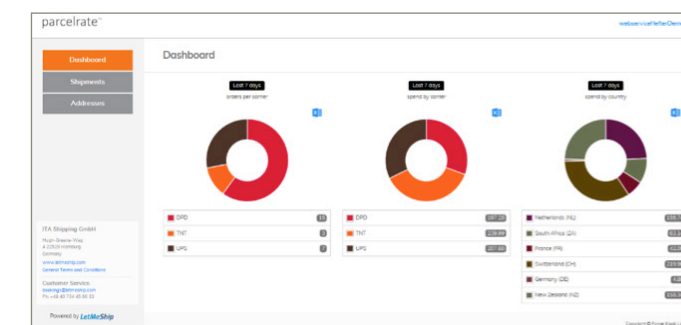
parcelrate™

webservice@letterDem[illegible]

Dashboard

Shipments

Addresses

Dashboard

Last 7 days
orders per carrier

Last 7 days
spend by carrier

Last 7 days
spend by country

DPD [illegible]
TNT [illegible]
UPS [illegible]

DPD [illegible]
TNT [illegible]
UPS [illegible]

Netherlands (NL) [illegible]
South Africa (ZA) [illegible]
France (FR) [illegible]
Switzerland (CH) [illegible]
Germany (DE) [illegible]
New Zealand (NZ) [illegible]

ITA Shipping GmbH
Hugh-Greene-Weg
4 22529 Hamburg
Germany
www.letmeship.com
General Terms and Conditions

Customer Service
bookings@letmeship.com
Ph. +49 40 734 45 98 33

Powered by LetMeShip

Copyright © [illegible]